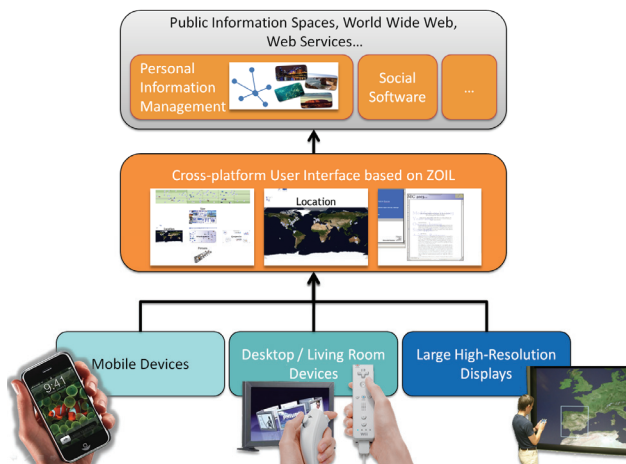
Public Information Spaces, World Wide Web, Web Services...

Personal Information Management

Social Software

...

Cross-platform User Interface based on ZOIL

Location

Mobile Devices

9:41

Desktop / Living Room Devices

Large High-Resolution Displays